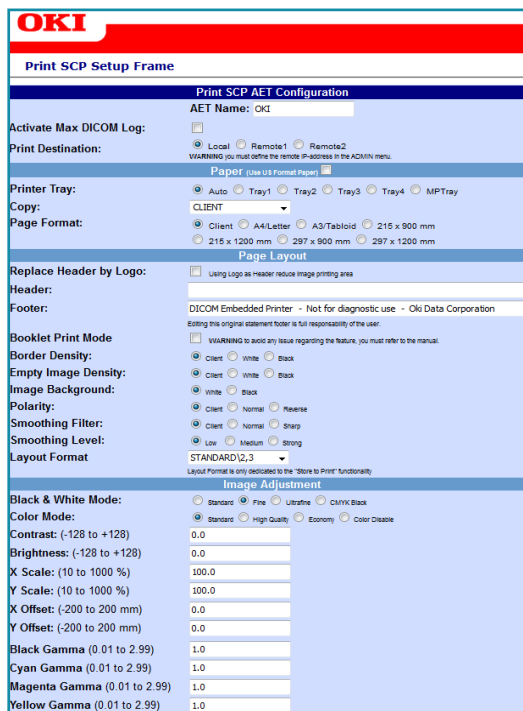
OKI

Print SCP Setup Frame

Print SCP AET Configuration

AET Name: OKI

Activate Max DICOM Log:

Print Destination: Local Remote1 Remote2

WARNING you must define the remote IP-address in the ADMIN menu.

Paper (Use US Format Paper)

Printer Tray: Auto Tray1 Tray2 Tray3 Tray4 MPTray

Copy: CLIENT

Page Format: Client A4/Letter A3/Tabloid 215 x 900 mm 215 x 1200 mm 297 x 900 mm 297 x 1200 mm

Page Layout

Replace Header by Logo: Using Logo as Header reduce image printing area

Header:

Footer: DICOM Embedded Printer - Not for diagnostic use - Oki Data Corporation

Editing this original statement footer is full responsibility of the user.

Booklet Print Mode WARNING to avoid any issue regarding the feature, you must refer to the manual.

Border Density: Client White Black

Empty Image Density: Client White Black

Image Background: White Black

Polarity: Client Normal Reverse

Smoothing Filter: Client Normal Sharp

Smoothing Level: Low Medium Strong

Layout Format STANDARD\2,3

Layout Format is only dedicated to the "Store to Print" functionality

Image Adjustment

Black & White Mode: Standard Fine Ultrafine CMYK Black

Color Mode: Standard High Quality Economy Color Disable

Contrast: (-128 to +128) 0.0

Brightness: (-128 to +128) 0.0

X Scale: (10 to 1000 %) 100.0

Y Scale: (10 to 1000 %) 100.0

X Offset: (-200 to 200 mm) 0.0

Y Offset: (-200 to 200 mm) 0.0

Black Gamma (0.01 to 2.99) 1.0

Cyan Gamma (0.01 to 2.99) 1.0

Magenta Gamma (0.01 to 2.99) 1.0

Yellow Gamma (0.01 to 2.99) 1.0